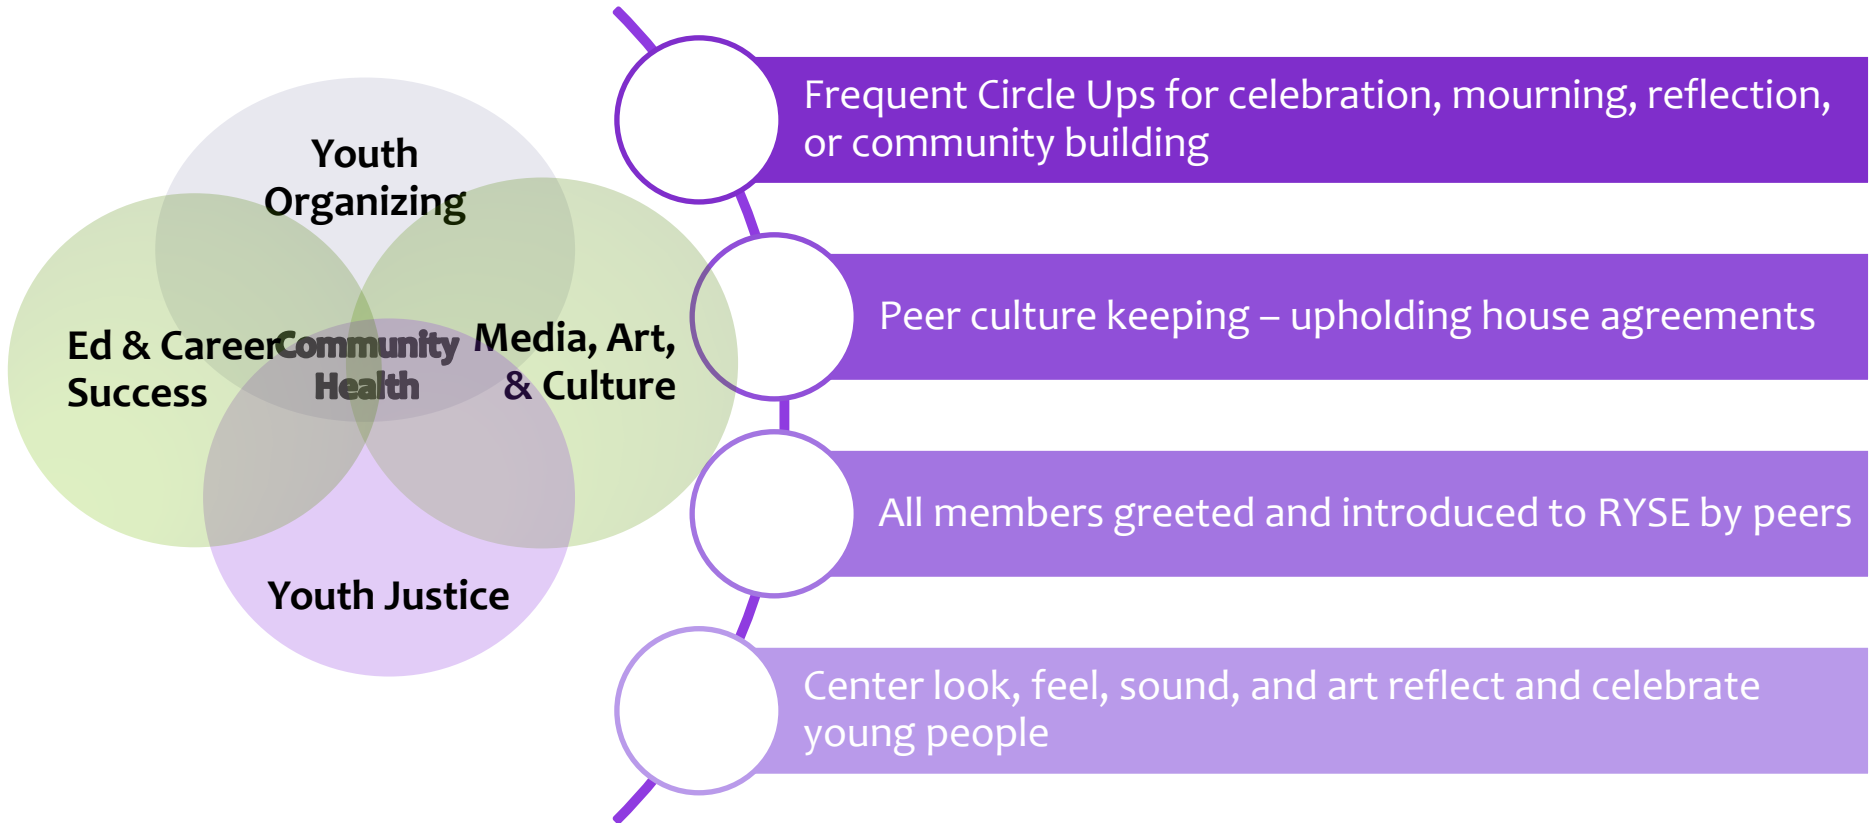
Youth Organizing

Ed & Career Success

Community Health

Media, Art, & Culture

Youth Justice

Frequent Circle Ups for celebration, mourning, reflection, or community building

Peer culture keeping – upholding house agreements

All members greeted and introduced to RYSE by peers

Center look, feel, sound, and art reflect and celebrate young people